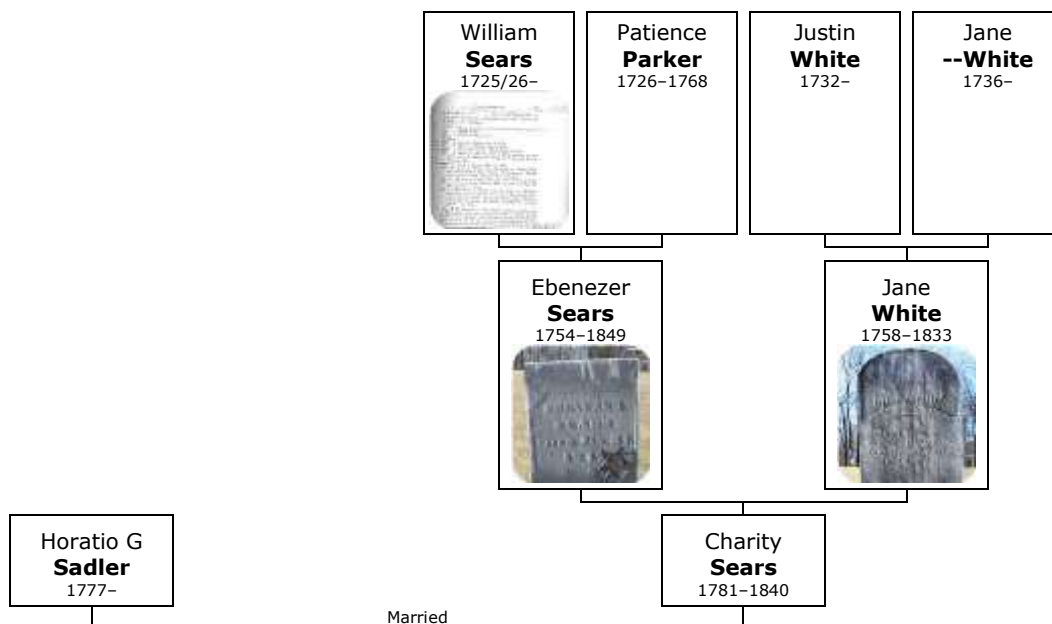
William
**Sears**
1725/26–

Patience
**Parker**
1726–1768

Justin
**White**
1732–

Jane
**--White**
1736–

Ebenezer
**Sears**
1754–1849

Jane
**White**
1758–1833

Horatio G
**Sadler**
1777–

Charity
**Sears**
1781–1840

Married